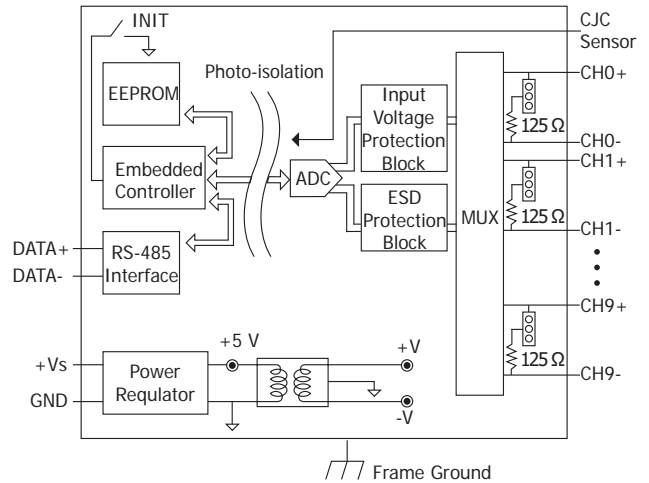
INIT

CJC Sensor

Photo-isolation

EEPROM

Input Voltage Protection Block

CH0+

125 Ω

CH0-

CH1+

Embedded Controller

ADC

125 Ω

ESD Protection Block

MUX

CH1-

DATA+

DATA-

RS-485 Interface

CH9+

125 Ω

+Vs

+5 V

+V

Power Regulator

CH9-

GND

-V

Frame Ground